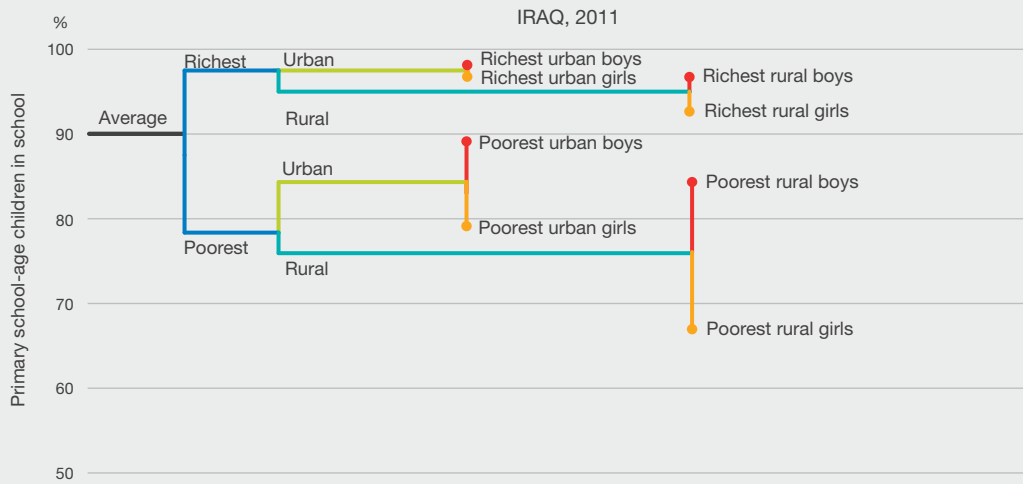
IRAQ, 2011

%
100
90
80
70
60
50

Primary school-age children in school

Average
Richest
Poorest
Urban
Rural
Urban
Rural
Richest urban boys
Richest urban girls
Richest rural boys
Richest rural girls
Poorest urban boys
Poorest urban girls
Poorest rural boys
Poorest rural girls